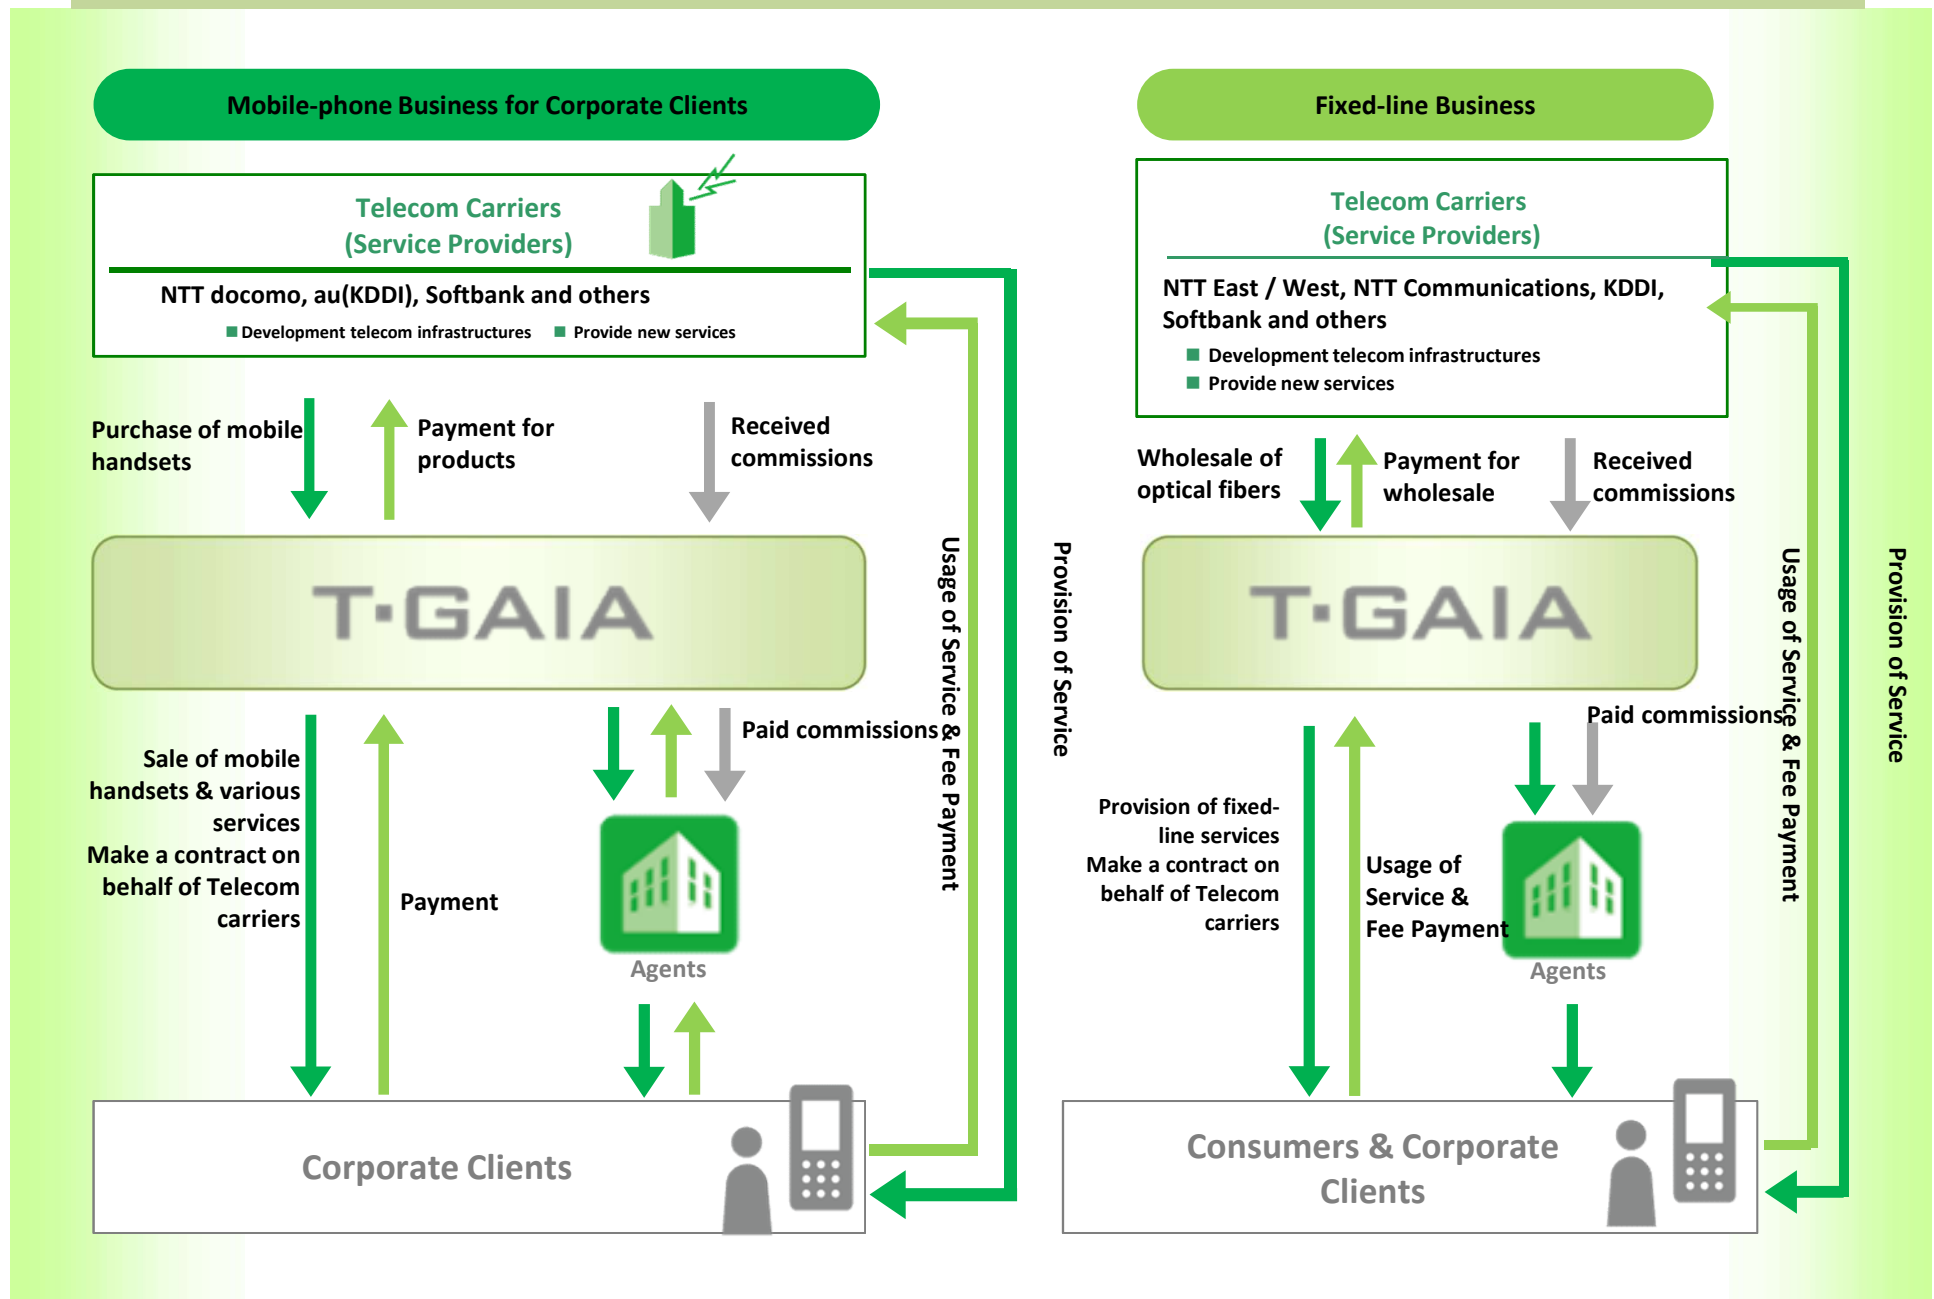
Mobile-phone Business for Corporate Clients

Telecom Carriers
(Service Providers)

NTT docomo, au(KDDI), Softbank and others

Development telecom infrastructures
Provide new services

Purchase of mobile handsets

Payment for products

Received commissions

T·GAIA

Usage of Service & Fee Payment

Provision of Service

Sale of mobile handsets & various services
Make a contract on behalf of Telecom carriers

Payment

Paid commissions

Agents

Corporate Clients

Fixed-line Business

Telecom Carriers
(Service Providers)

NTT East / West, NTT Communications, KDDI, Softbank and others

Development telecom infrastructures
Provide new services

Wholesale of optical fibers

Payment for wholesale

Received commissions

T·GAIA

Paid commissions

Usage of Service & Fee Payment

Provision of Service

Provision of fixed-line services
Make a contract on behalf of Telecom carriers

Usage of Service & Fee Payment

Agents

Consumers & Corporate Clients